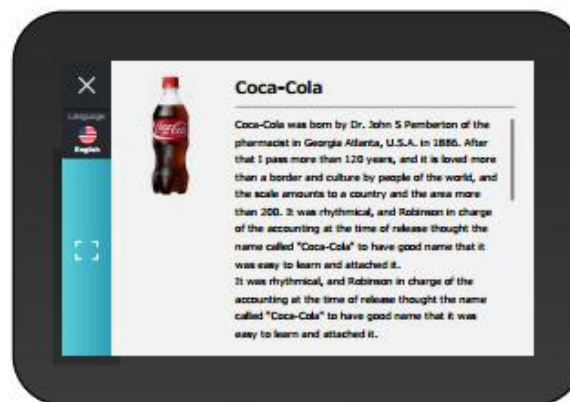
×

Language

English

Coca-Cola

Coca-Cola was born by Dr. John S Pemberton of the pharmacist in Georgia Atlanta, U.S.A. in 1886. After that I pass more than 120 years, and it is loved more than a border and culture by people of the world, and the scale amounts to a country and the area more than 200. It was rhythmical, and Robinson in charge of the accounting at the time of release thought the name called "Coca-Cola" to have good name that it was easy to learn and attached it.
It was rhythmical, and Robinson in charge of the accounting at the time of release thought the name called "Coca-Cola" to have good name that it was easy to learn and attached it.